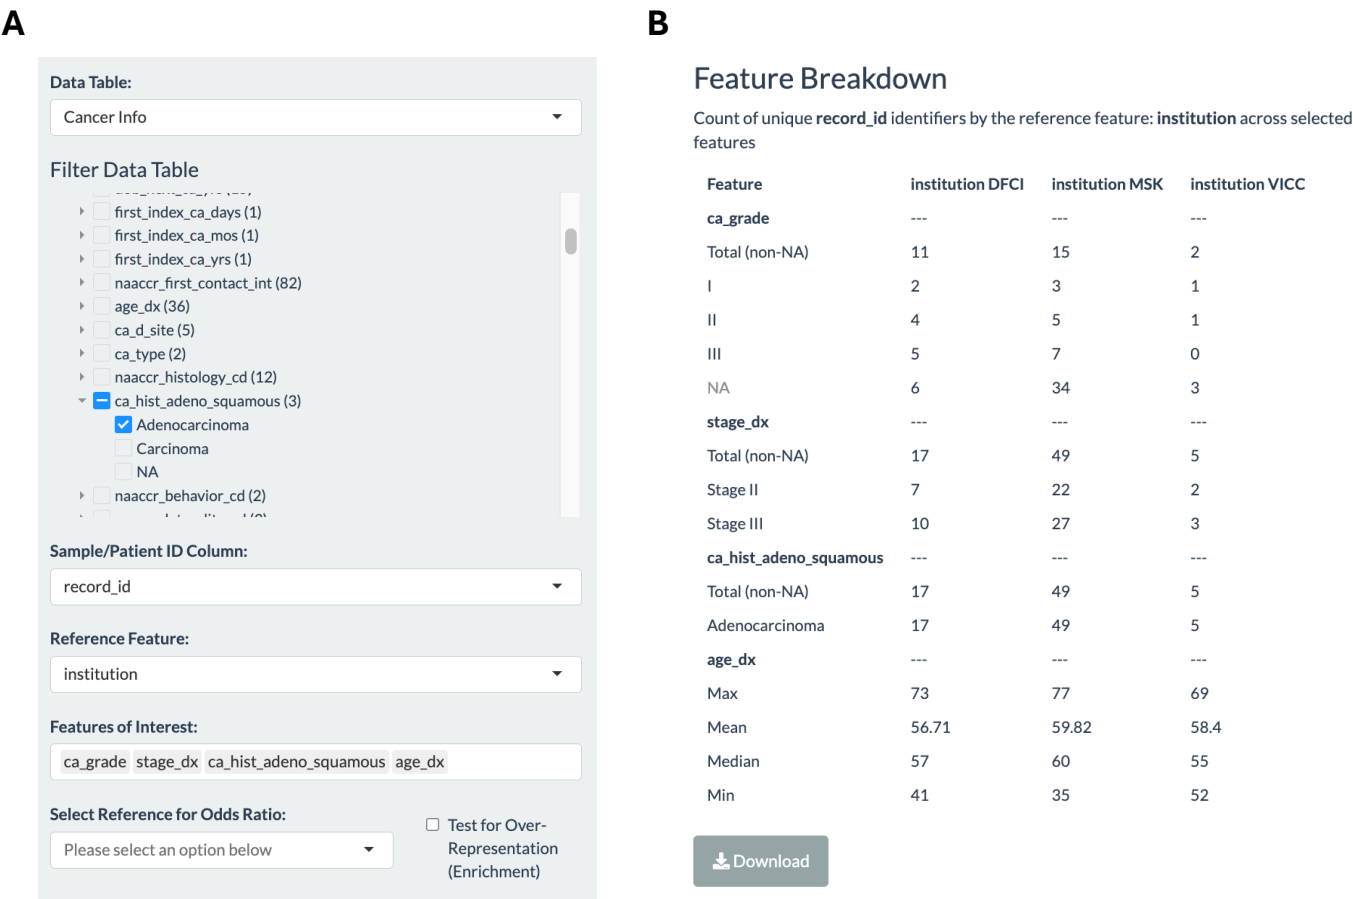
A

Data Table:

Cancer Info

Filter Data Table

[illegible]

first_index_ca_days (1)
first_index_ca_mos (1)
first_index_ca_yrs (1)
naaccr_first_contact_int (82)
age_dx (36)
ca_d_site (5)
ca_type (2)
naaccr_histology_cd (12)
ca_hist_adeno_squamous (3)
Adenocarcinoma
Carcinoma
NA
naaccr_behavior_cd (2)

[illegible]

Sample/Patient ID Column:

record_id

Reference Feature:

institution

Features of Interest:

ca_grade stage_dx ca_hist_adeno_squamous age_dx

Select Reference for Odds Ratio:

Please select an option below

Test for Over-Representation (Enrichment)

B

Feature Breakdown

Count of unique **record_id** identifiers by the reference feature: **institution** across selected features

| Feature | institution DFCI | institution MSK | institution VICC |
|---|---|---|---|
| ca_grade | --- | --- | --- |
| Total (non-NA) | 11 | 15 | 2 |
| I | 2 | 3 | 1 |
| II | 4 | 5 | 1 |
| III | 5 | 7 | 0 |
| NA | 6 | 34 | 3 |
| stage_dx | --- | --- | --- |
| Total (non-NA) | 17 | 49 | 5 |
| Stage II | 7 | 22 | 2 |
| Stage III | 10 | 27 | 3 |
| ca_hist_adeno_squamous | --- | --- | --- |
| Total (non-NA) | 17 | 49 | 5 |
| Adenocarcinoma | 17 | 49 | 5 |
| age_dx | --- | --- | --- |
| Max | 73 | 77 | 69 |
| Mean | 56.71 | 59.82 | 58.4 |
| Median | 57 | 60 | 55 |
| Min | 41 | 35 | 52 |

Download